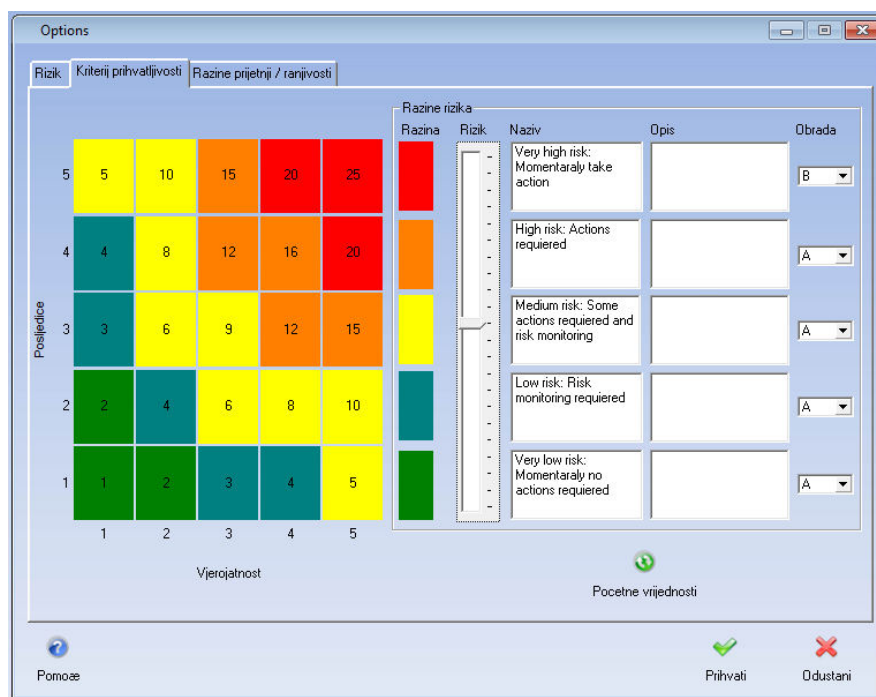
Options

Rizik | Kriterij prihvatljivosti | Razine prijetnji / ranjivosti

Posljedice

| | | | | | |
|---|---|---|---|---|---|
| 5 | 5 | 10 | 15 | 20 | 25 |
| 4 | 4 | 8 | 12 | 16 | 20 |
| 3 | 3 | 6 | 9 | 12 | 15 |
| 2 | 2 | 4 | 6 | 8 | 10 |
| 1 | 1 | 2 | 3 | 4 | 5 |
| | 1 | 2 | 3 | 4 | 5 |

Vjerojatnost

Razine rizika

Razina | Rizik | Naziv | Opis | Obrada

Very high risk: Momentaraly take action | | B

High risk: Actions requiered | | A

Medium risk: Some actions requiered and risk monitoring | | A

Low risk: Risk monitoring requiered | | A

Very low risk: Momentaraly no actions requiered | | A

Pocetne vrijednosti

Pomoæ

Prihvati

Odustani